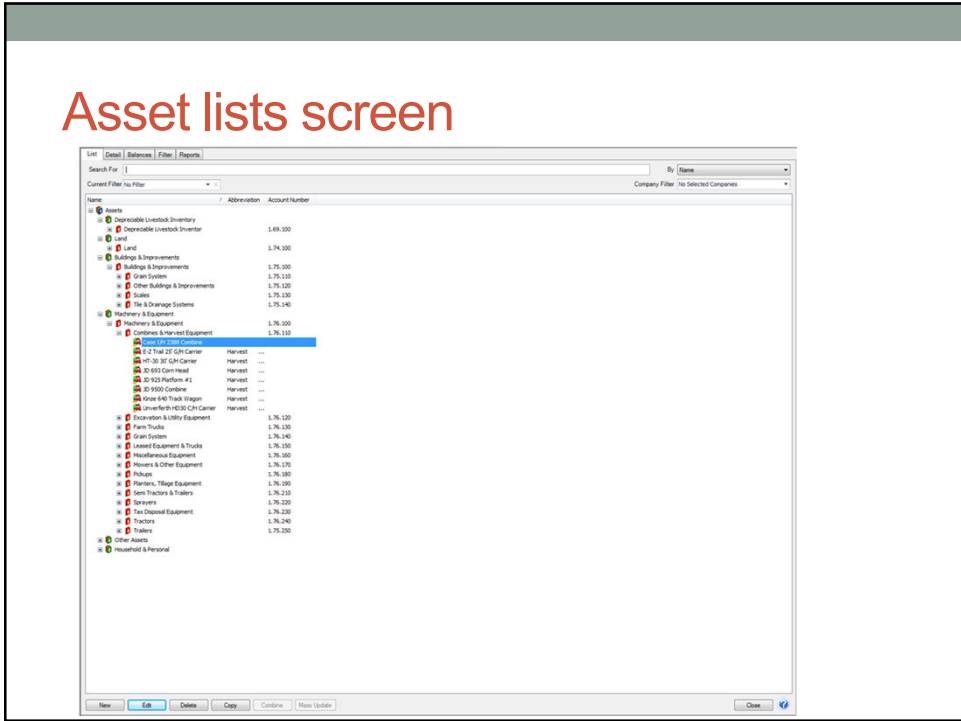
Asset lists screen

List | Detail | Balances | Filter | Reports

Search For

By Name

Current Filter No Filter

Company Filter No Selected Companies

| Name | Abbreviation | Account Number |
|---|---|---|
| Assets | | |
| Depreciable Livestock Inventory | | |
| Depreciable Livestock Inventor | | 1.69.100 |
| Land | | |
| Land | | 1.74.100 |
| Buildings & Improvements | | |
| Buildings & Improvements | | 1.75.100 |
| Grain System | | 1.75.110 |
| Other Buildings & Improvements | | 1.75.120 |
| Scales | | 1.75.130 |
| Tile & Drainage Systems | | 1.75.140 |
| Machinery & Equipment | | |
| Machinery & Equipment | | 1.76.100 |
| Combines & Harvest Equipment | | 1.76.110 |
| Case I/H 2388 Combine | | |
| E-Z Trail 25' G/H Carrier | Harvest | ... |
| HT-30 30' G/H Carrier | Harvest | ... |
| JD 693 Corn Head | Harvest | ... |
| JD 925 Platform #1 | Harvest | ... |
| JD 9500 Combine | Harvest | ... |
| Kinze 640 Track Wagon | Harvest | ... |
| Unverferth HD30 C/H Carrier | Harvest | ... |
| Excavation & Utility Equipment | | 1.76.120 |
| Farm Trucks | | 1.76.130 |
| Grain System | | 1.76.140 |
| Leased Equipment & Trucks | | 1.76.150 |
| Miscellaneous Equipment | | 1.76.160 |
| Mowers & Other Equipment | | 1.76.170 |
| Pickups | | 1.76.180 |
| Planters, Tillage Equipment | | 1.76.190 |
| Semi Tractors & Trailers | | 1.76.210 |
| Sprayers | | 1.76.220 |
| Tax Disposal Equipment | | 1.76.230 |
| Tractors | | 1.76.240 |
| Trailers | | 1.75.250 |
| Other Assets | | |
| Household & Personal | | |

New | Edit | Delete | Copy | Combine | Mass Update | Close